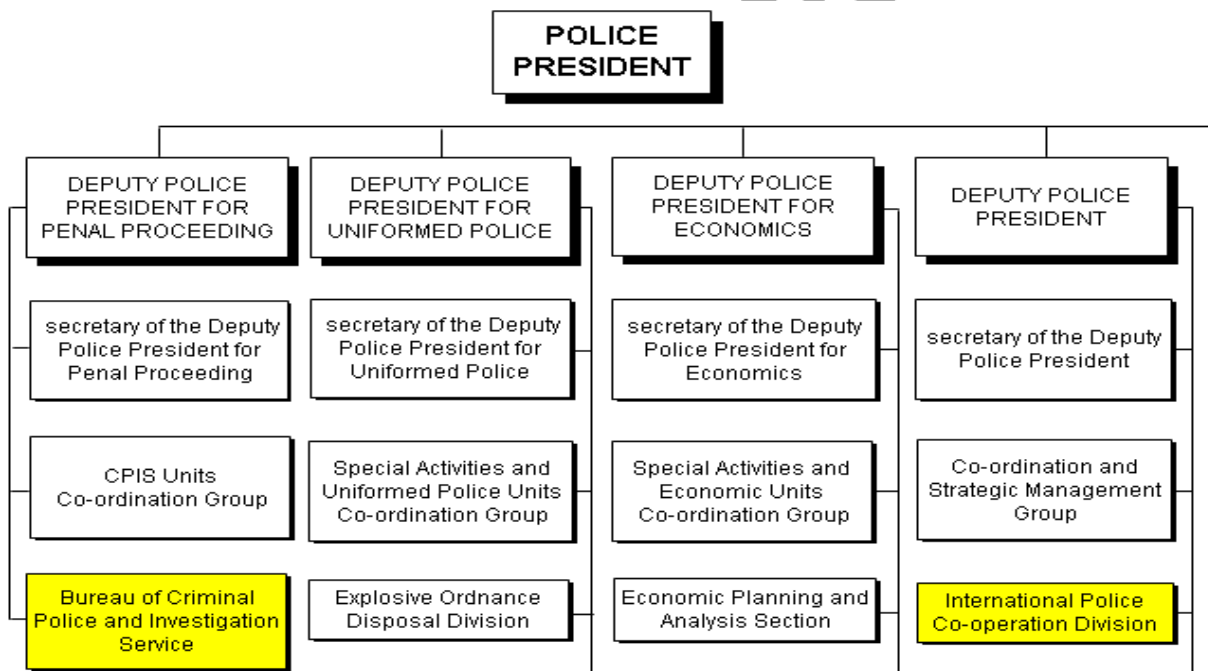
POLICE PRESIDENT

DEPUTY POLICE PRESIDENT FOR PENAL PROCEEDING

secretary of the Deputy Police President for Penal Proceeding

CPIS Units Co-ordination Group

Bureau of Criminal Police and Investigation Service

DEPUTY POLICE PRESIDENT FOR UNIFORMED POLICE

secretary of the Deputy Police President for Uniformed Police

Special Activities and Uniformed Police Units Co-ordination Group

Explosive Ordnance Disposal Division

DEPUTY POLICE PRESIDENT FOR ECONOMICS

secretary of the Deputy Police President for Economics

Special Activities and Economic Units Co-ordination Group

Economic Planning and Analysis Section

DEPUTY POLICE PRESIDENT

secretary of the Deputy Police President

Co-ordination and Strategic Management Group

International Police Co-operation Division